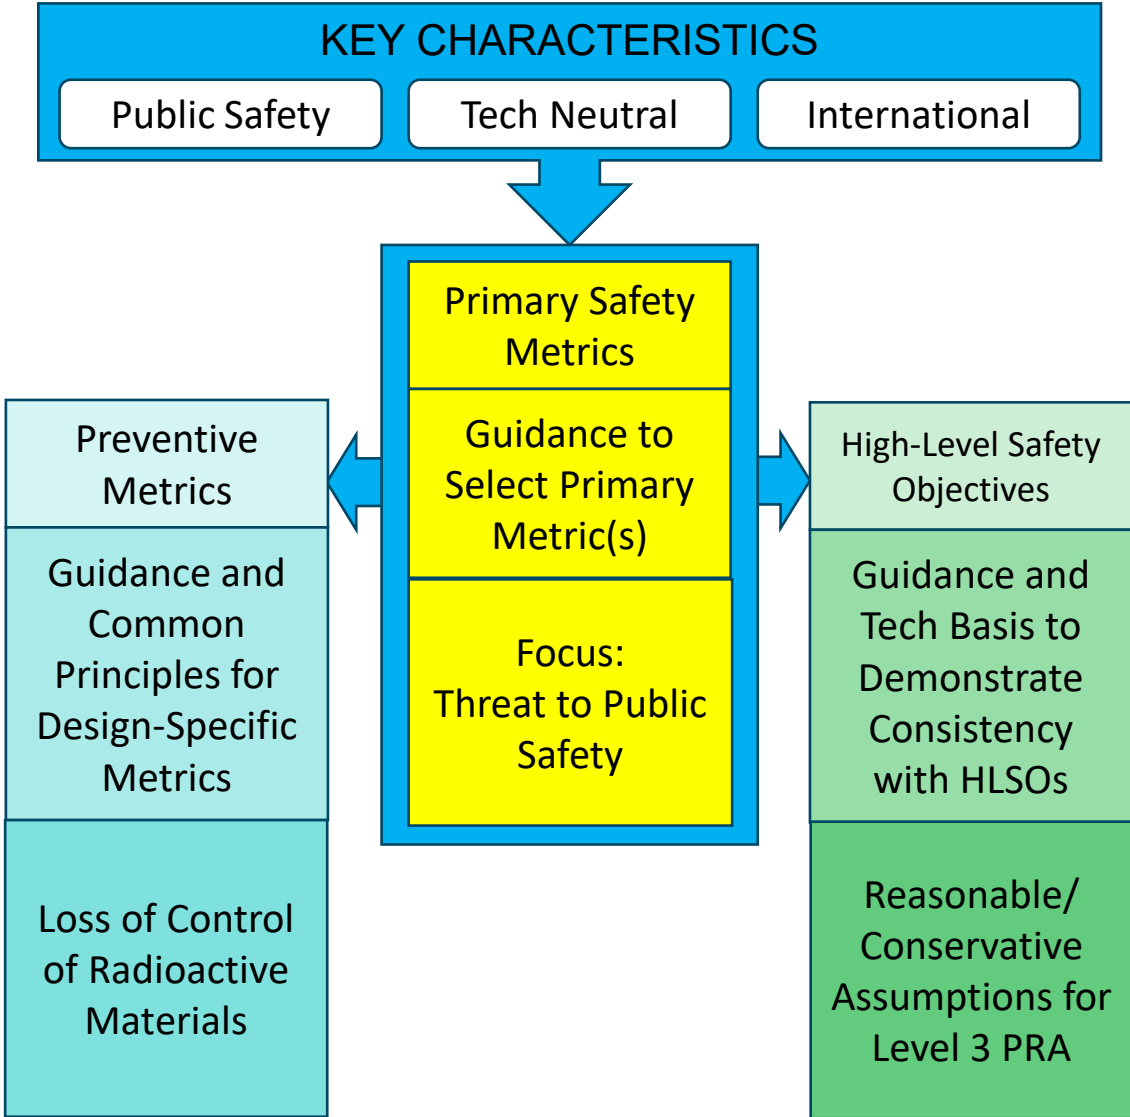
KEY CHARACTERISTICS

Public Safety

Tech Neutral

International

Primary Safety Metrics

Guidance to Select Primary Metric(s)

Focus: Threat to Public Safety

Preventive Metrics

Guidance and Common Principles for Design-Specific Metrics

Loss of Control of Radioactive Materials

High-Level Safety Objectives

Guidance and Tech Basis to Demonstrate Consistency with HLSOs

Reasonable/ Conservative Assumptions for Level 3 PRA